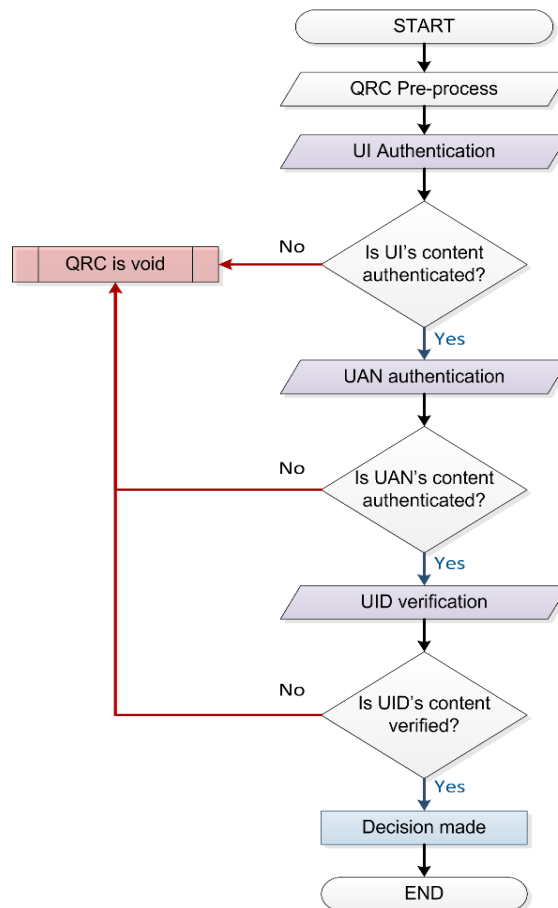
START

QRC Pre-process

UI Authentication

Is UI's content authenticated?

No

QRC is void

Yes

UAN authentication

Is UAN's content authenticated?

No

Yes

UID verification

Is UID's content verified?

No

Yes

Decision made

END